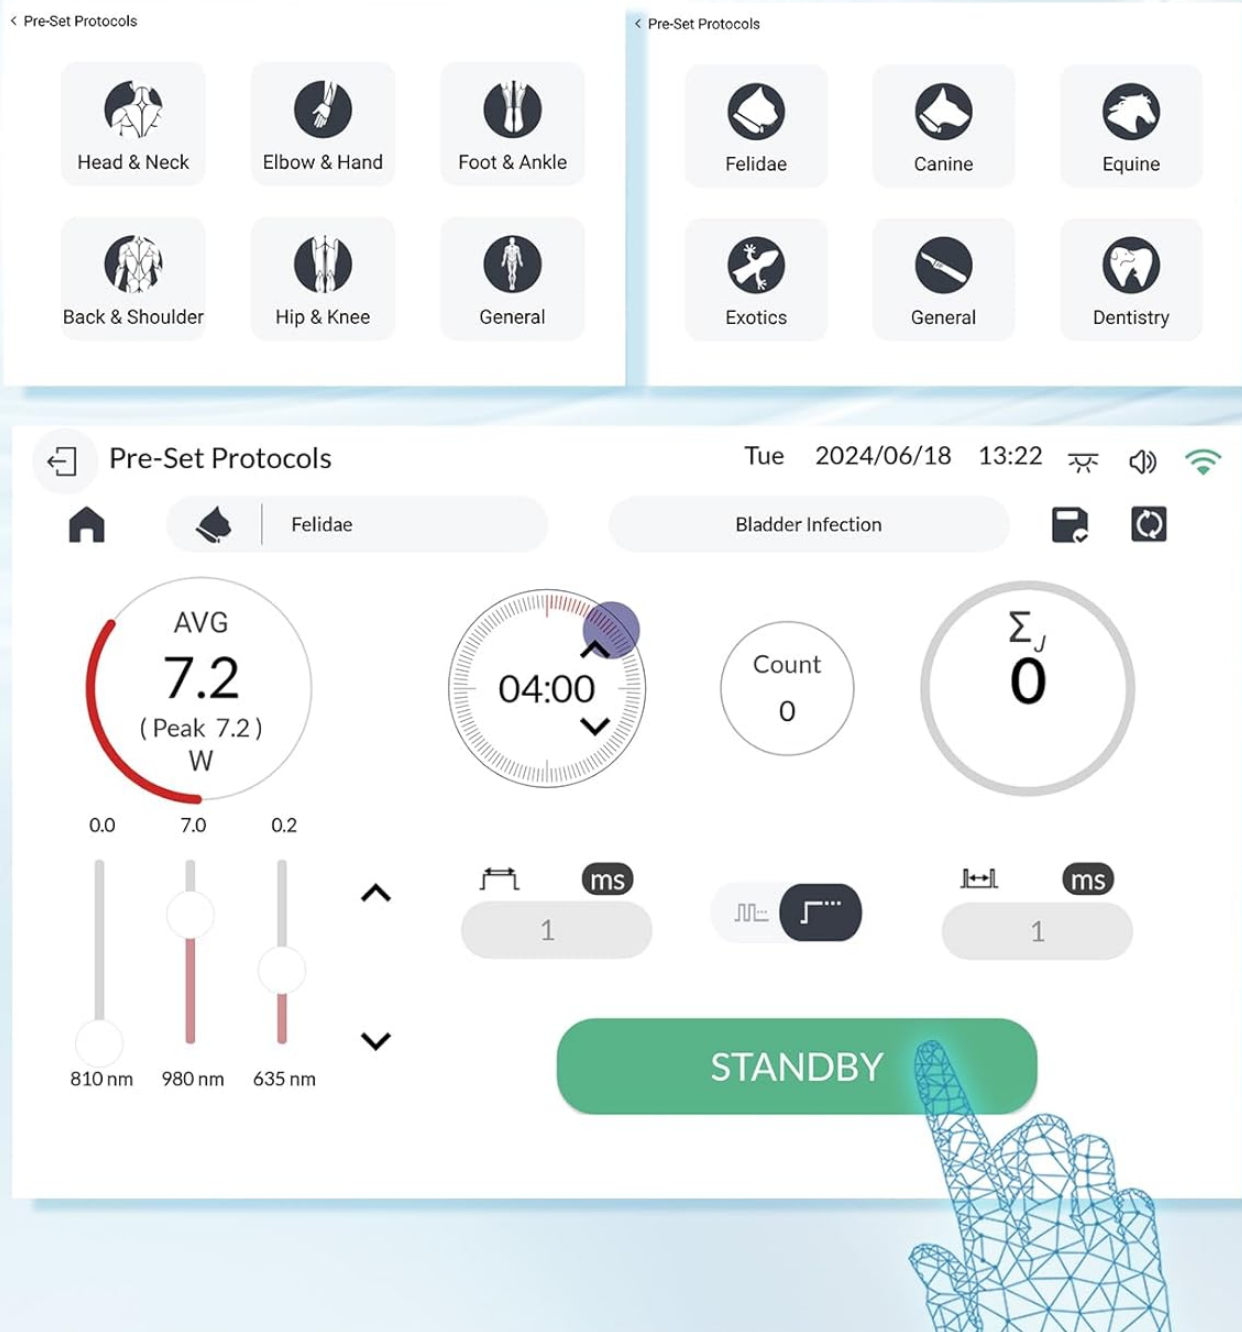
< Pre-Set Protocols

Head & Neck
Elbow & Hand
Foot & Ankle
Back & Shoulder
Hip & Knee
General

< Pre-Set Protocols

Felidae
Canine
Equine
Exotics
General
Dentistry

Pre-Set Protocols
Tue 2024/06/18 13:22

Felidae
Bladder Infection

AVG
7.2
( Peak 7.2 )
W

04:00

Count
0

$\Sigma_J$
0

0.0 7.0 0.2

ms
1

ms
1

810 nm 980 nm 635 nm

STANDBY